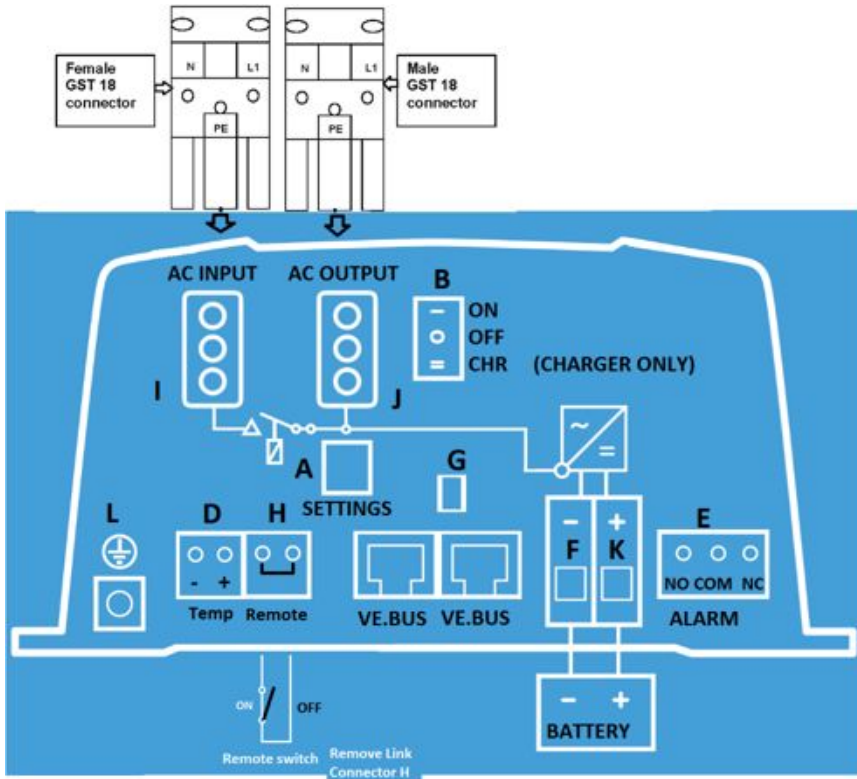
Female GST 18 connector

N

L1

PE

N

L1

PE

Male GST 18 connector

AC INPUT

AC OUTPUT

B

—

ON

OFF

=

CHR

(CHARGER ONLY)

I

J

A

SETTINGS

G

~

=

L

D

H

- +

Temp

Remote

VE.BUS

VE.BUS

−

+

F

K

E

NO COM NC

ALARM

ON

OFF

Remote switch

Remove Link Connector H

− +

BATTERY